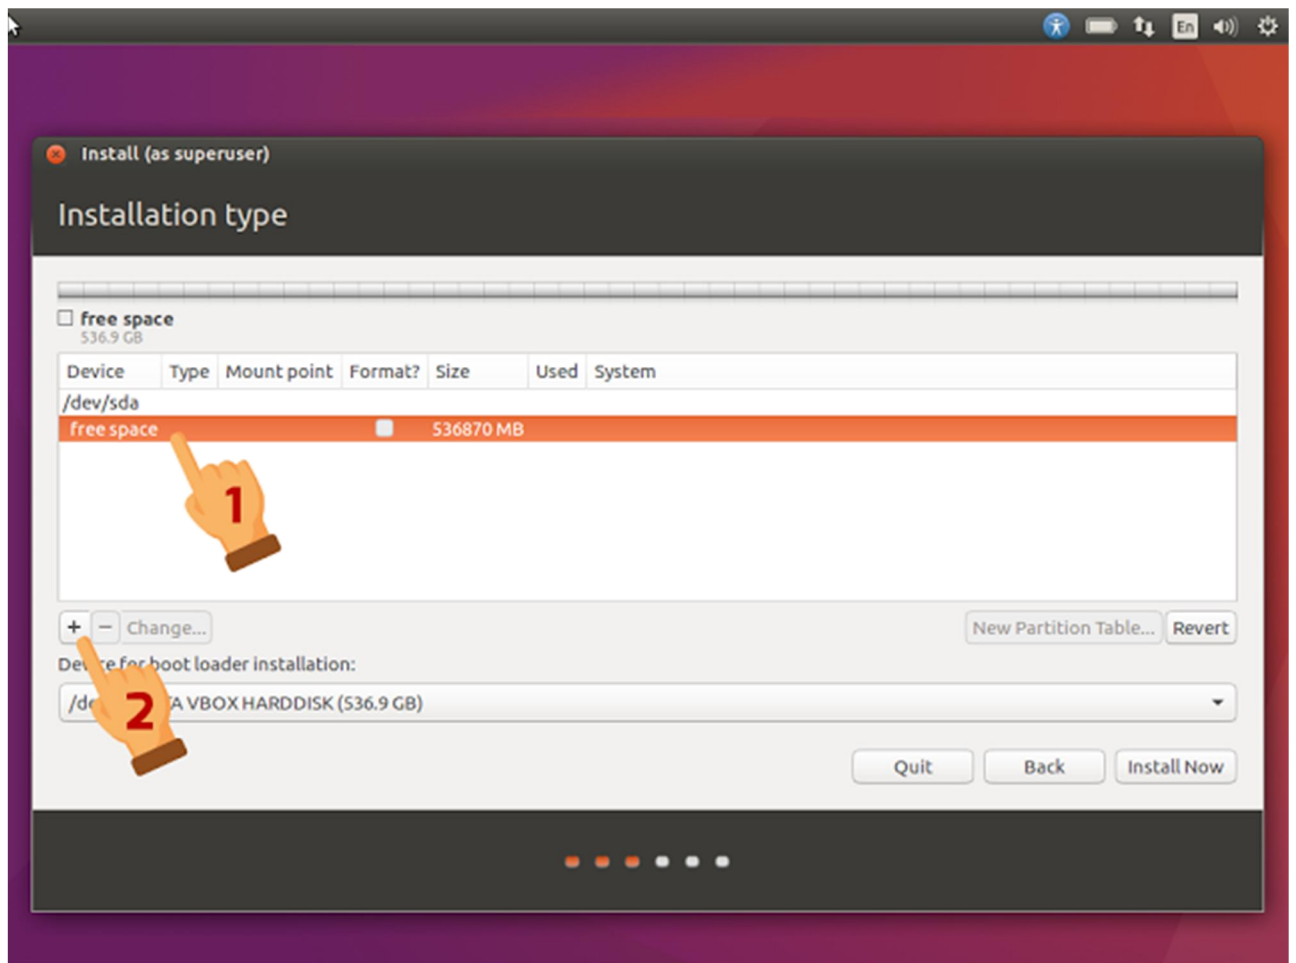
En

Install (as superuser)

Installation type

free space
536.9 GB

| Device | Type | Mount point | Format? | Size | Used | System |
|---|---|---|---|---|---|---|
| /dev/sda | | | | | | |
| free space | | | | 536870 MB | | |

1

+ − Change...

New Partition Table... Revert

De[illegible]e for boot loader installation:

/de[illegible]A VBOX HARDDISK (536.9 GB)

2

Quit Back Install Now